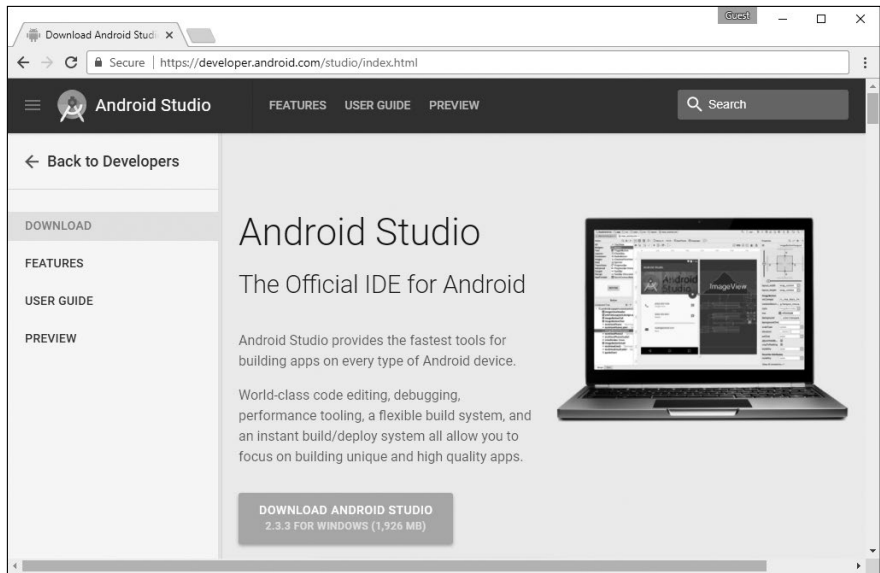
Download Android Studi ×

Guest

Secure | https://developer.android.com/studio/index.html

Android Studio

FEATURES USER GUIDE PREVIEW

Search

← Back to Developers

DOWNLOAD

FEATURES

USER GUIDE

PREVIEW

Android Studio

The Official IDE for Android

Android Studio provides the fastest tools for building apps on every type of Android device.

World-class code editing, debugging, performance tooling, a flexible build system, and an instant build/deploy system all allow you to focus on building unique and high quality apps.

Android Studio

ImageView

DOWNLOAD ANDROID STUDIO
2.3.3 FOR WINDOWS (1,926 MB)